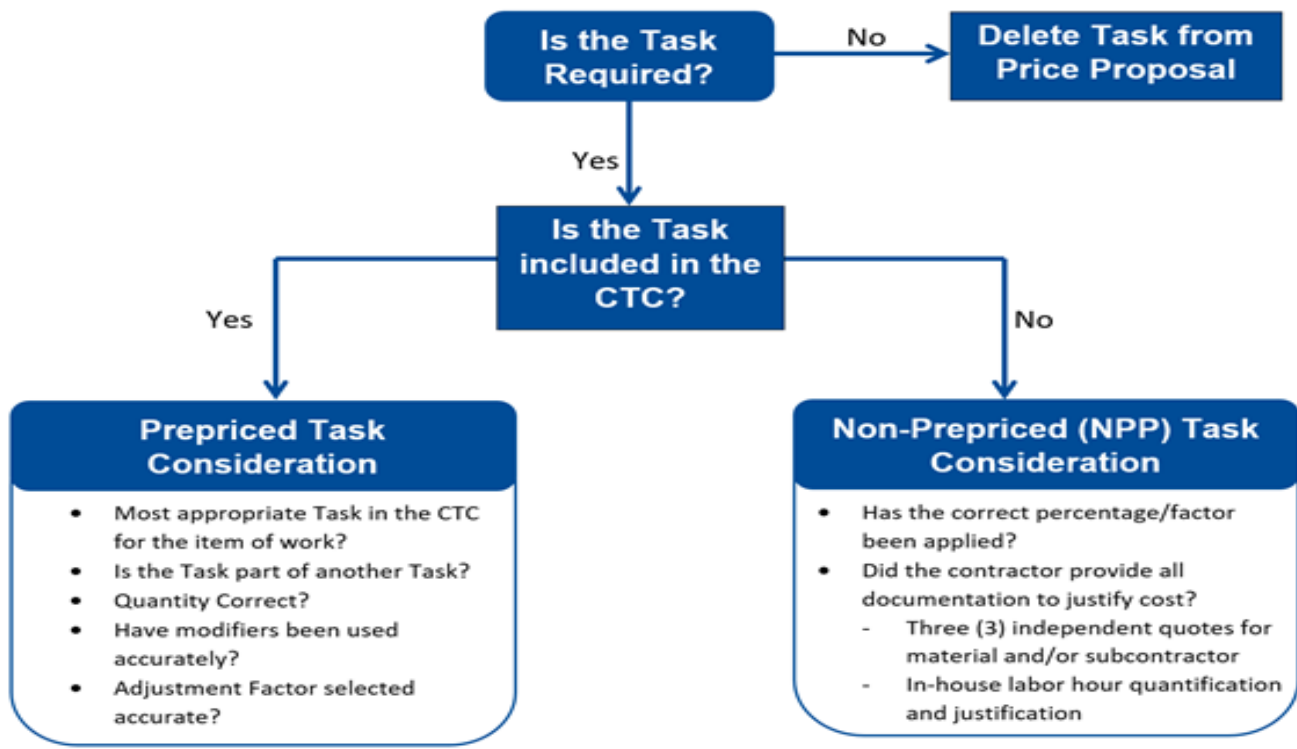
Is the Task Required?

No

Delete Task from Price Proposal

Yes

Is the Task included in the CTC?

Yes

No

Prepriced Task Consideration

- Most appropriate Task in the CTC for the item of work?
- Is the Task part of another Task?
- Quantity Correct?
- Have modifiers been used accurately?
- Adjustment Factor selected accurate?

Non-Prepriced (NPP) Task Consideration

- Has the correct percentage/factor been applied?
- Did the contractor provide all documentation to justify cost?
  - Three (3) independent quotes for material and/or subcontractor
  - In-house labor hour quantification and justification